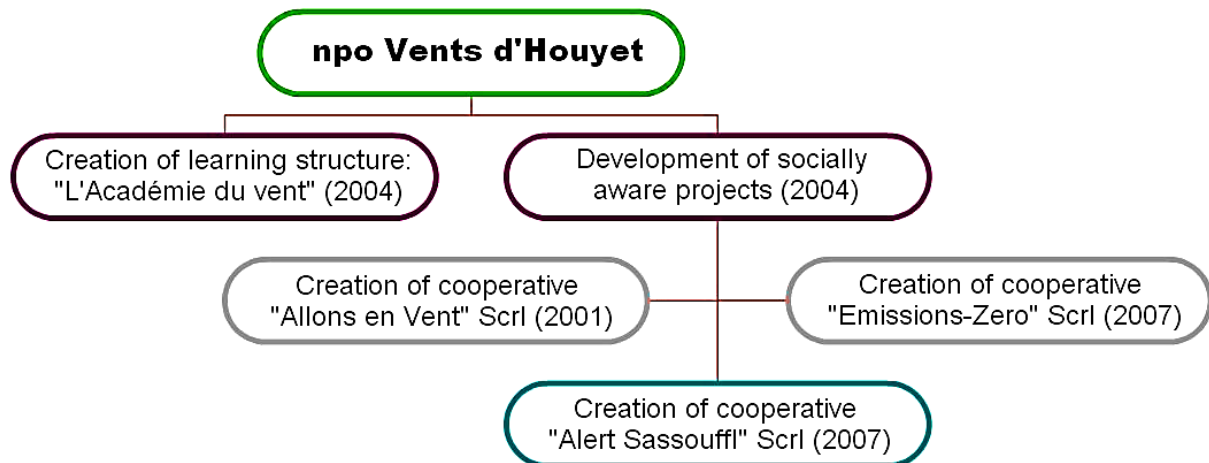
npo Vents d'Houyet

Creation of learning structure: "L'Académie du vent" (2004)

Development of socially aware projects (2004)

Creation of cooperative "Allons en Vent" Scrl (2001)

Creation of cooperative "Emissions-Zero" Scrl (2007)

Creation of cooperative "Alert Sassouffl" Scrl (2007)